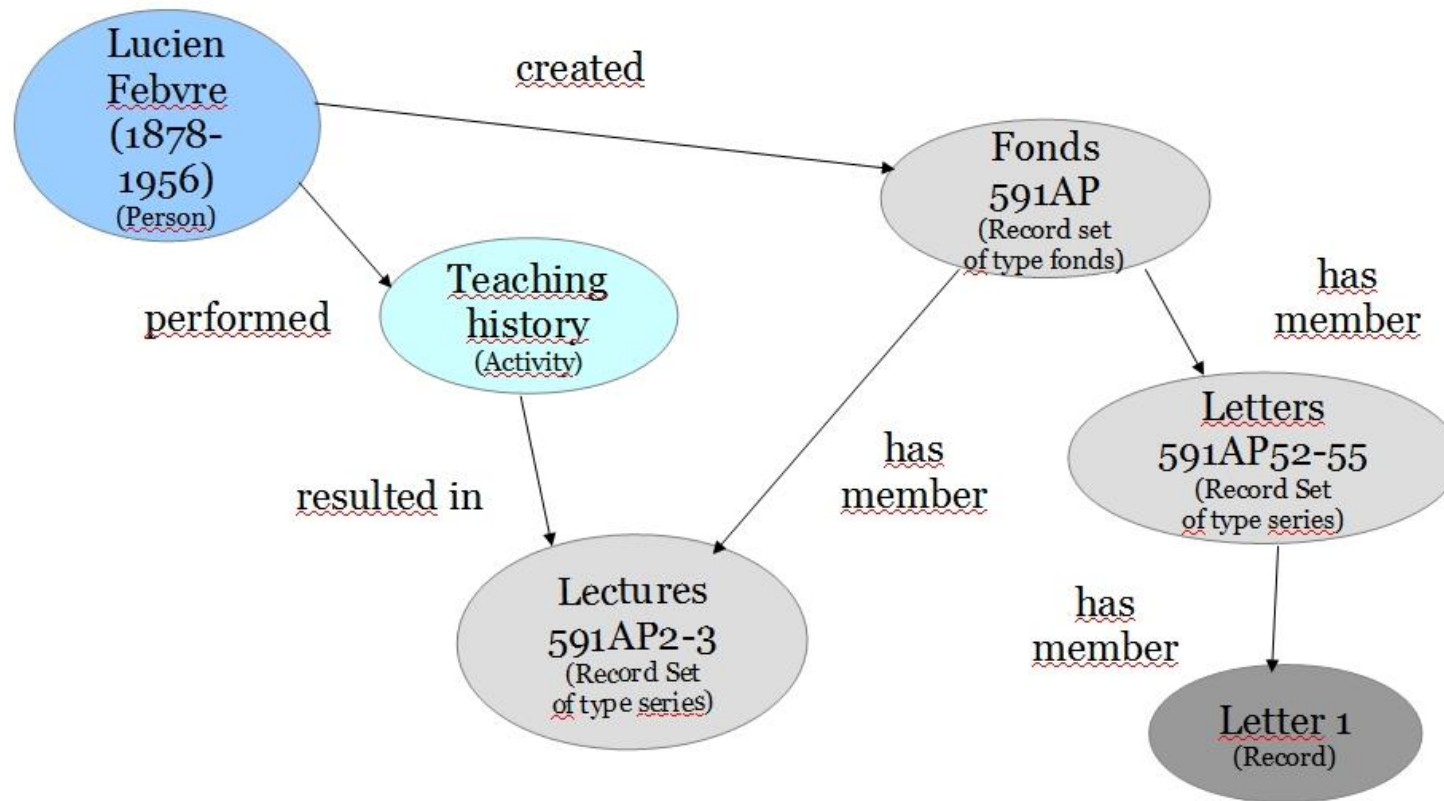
Lucien Febvre (1878-1956) (Person)

created

Fonds 591AP (Record set of type fonds)

performed

Teaching history (Activity)

has member

Letters 591AP52-55 (Record Set of type series)

has member

resulted in

Lectures 591AP2-3 (Record Set of type series)

has member

Letter 1 (Record)